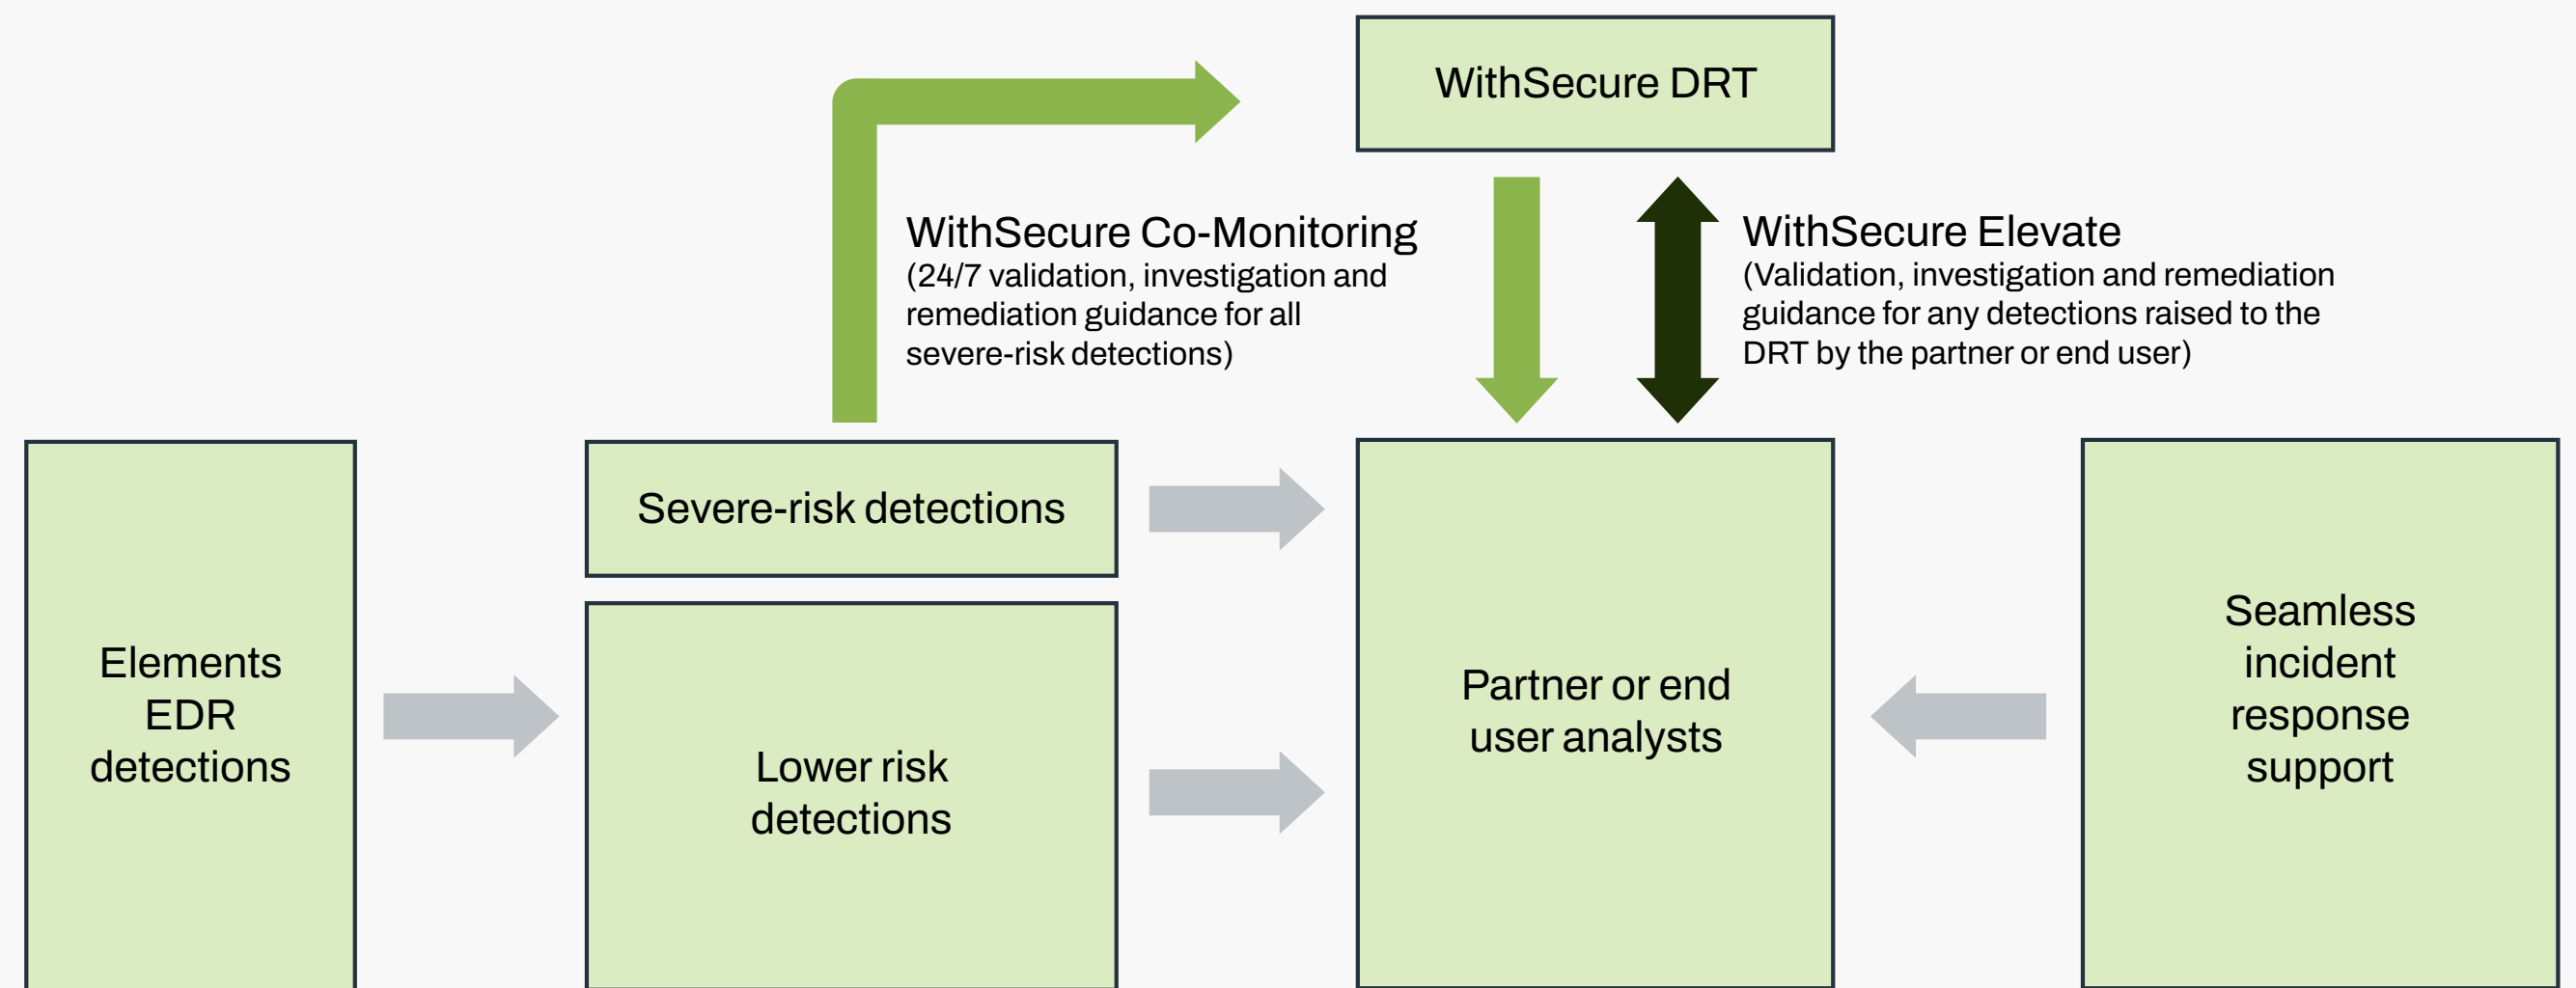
WithSecure DRT

WithSecure Co-Monitoring
(24/7 validation, investigation and remediation guidance for all severe-risk detections)

WithSecure Elevate
(Validation, investigation and remediation guidance for any detections raised to the DRT by the partner or end user)

Elements EDR detections

Severe-risk detections

Lower risk detections

Partner or end user analysts

Seamless incident response support